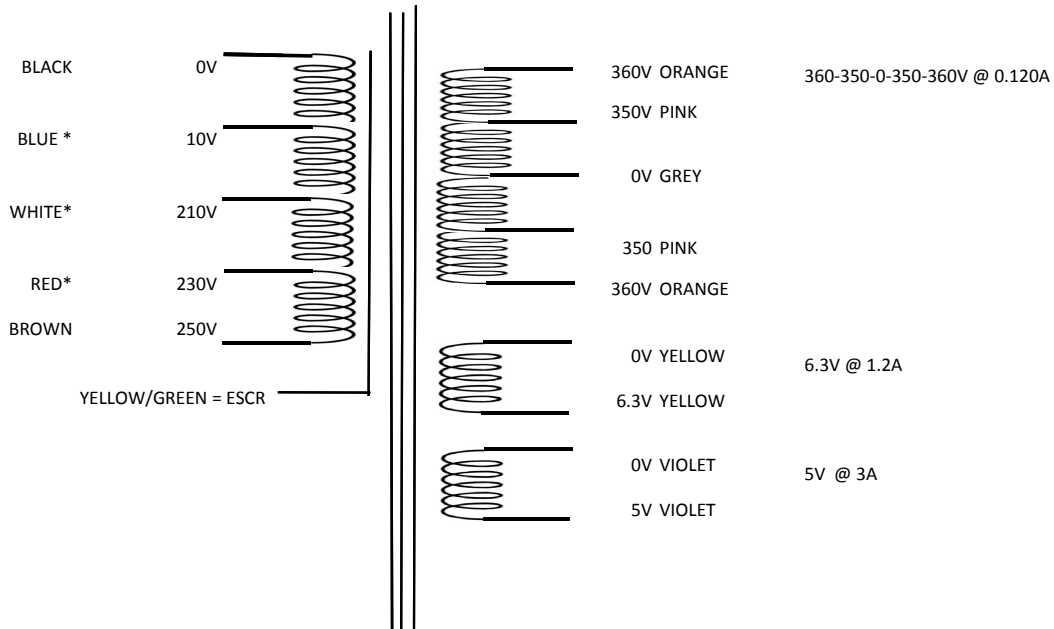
BLACK 0V

BLUE * 10V

WHITE* 210V

RED* 230V

BROWN 250V

YELLOW/GREEN = ESCR

360V ORANGE

350V PINK

0V GREY

350 PINK

360V ORANGE

360-350-0-350-360V @ 0.120A

0V YELLOW

6.3V YELLOW

6.3V @ 1.2A

0V VIOLET

5V VIOLET

5V @ 3A